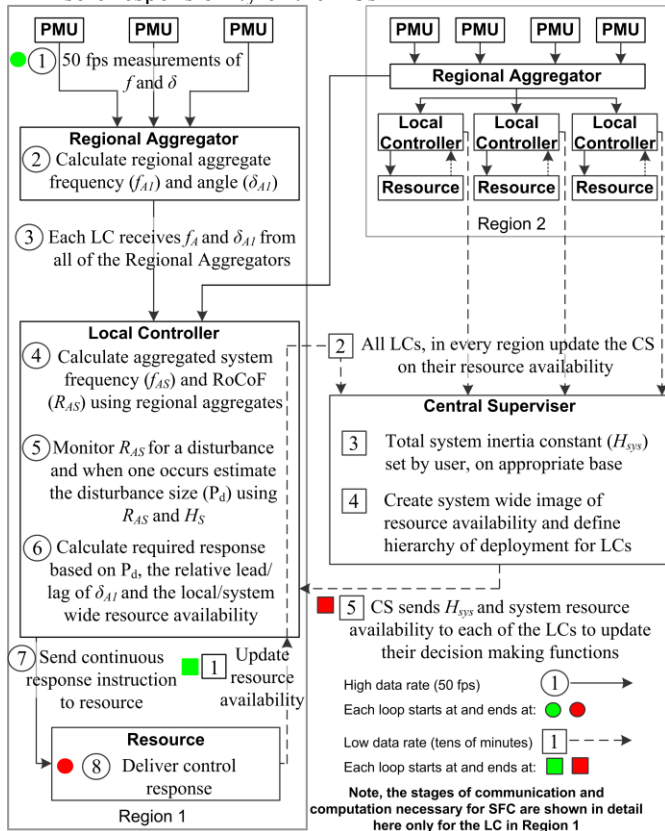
PMU PMU PMU

① 50 fps measurements of $f$ and $\delta$

Regional Aggregator
② Calculate regional aggregate frequency ($f_{A1}$) and angle ($\delta_{A1}$)

③ Each LC receives $f_A$ and $\delta_{A1}$ from all of the Regional Aggregators

Local Controller
④ Calculate aggregated system frequency ($f_{AS}$) and RoCoF ($R_{AS}$) using regional aggregates

⑤ Monitor $R_{AS}$ for a disturbance and when one occurs estimate the disturbance size ($P_d$) using $R_{AS}$ and $H_S$

⑥ Calculate required response based on $P_d$, the relative lead/lag of $\delta_{A1}$ and the local/system wide resource availability

⑦ Send continuous response instruction to resource

1 Update resource availability

Resource
⑧ Deliver control response

Region 1

PMU PMU PMU PMU

Regional Aggregator

Local Controller Local Controller Local Controller

Resource Resource Resource

Region 2

2 All LCs, in every region update the CS on their resource availability

Central Superviser
3 Total system inertia constant ($H_{sys}$) set by user, on appropriate base

4 Create system wide image of resource availability and define hierarchy of deployment for LCs

5 CS sends $H_{sys}$ and system resource availability to each of the LCs to update their decision making functions

High data rate (50 fps) ①

Each loop starts at and ends at:

Low data rate (tens of minutes) 1

Each loop starts at and ends at:

Note, the stages of communication and computation necessary for SFC are shown in detail here only for the LC in Region 1